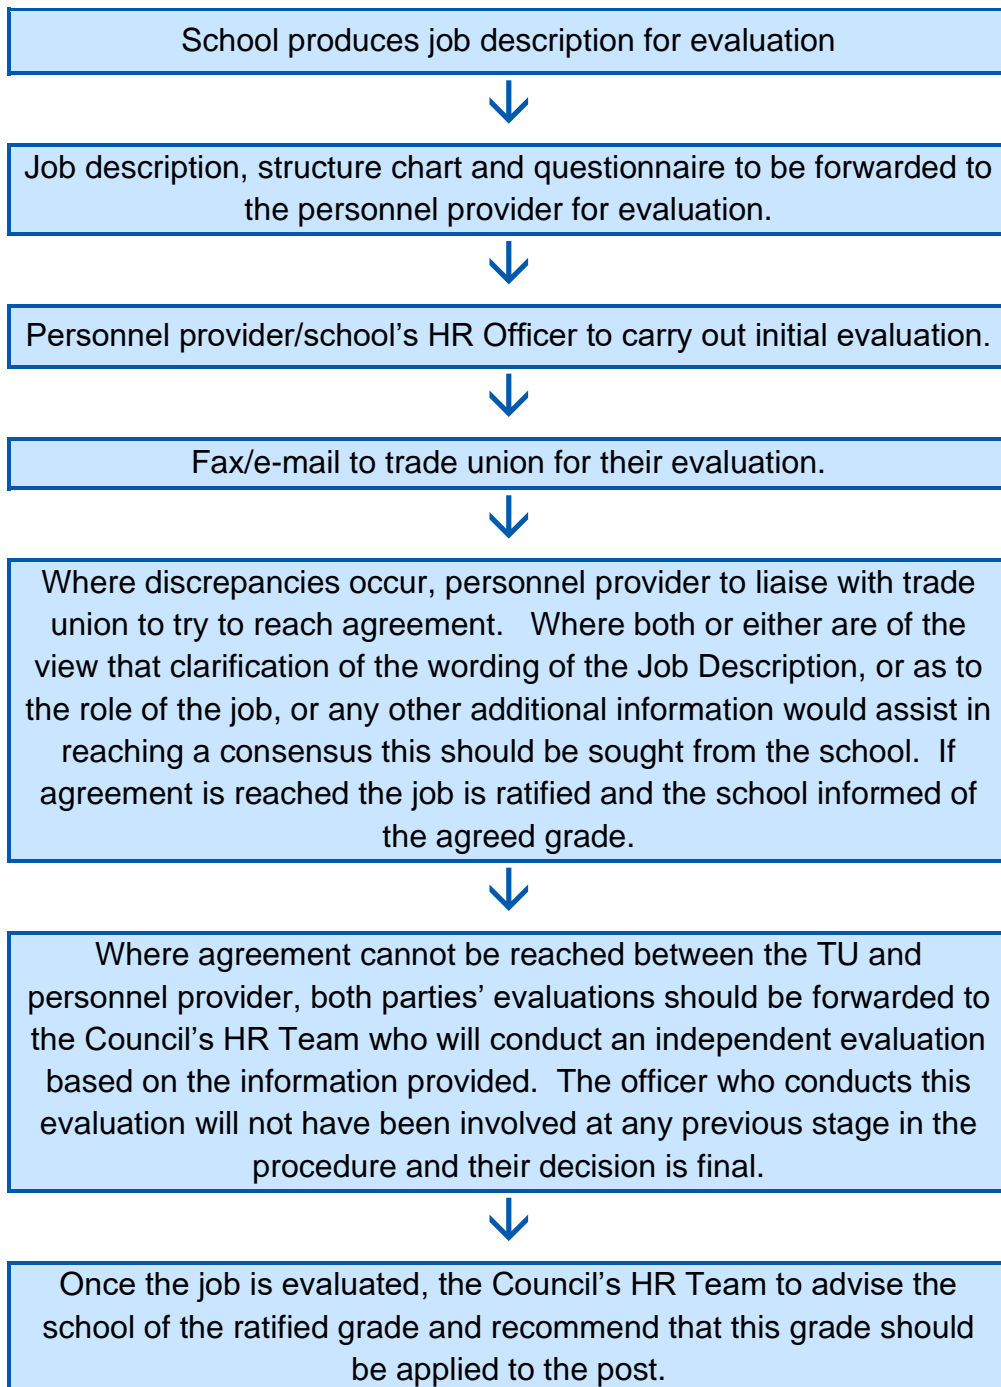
School produces job description for evaluation

Job description, structure chart and questionnaire to be forwarded to the personnel provider for evaluation.

Personnel provider/school’s HR Officer to carry out initial evaluation.

Fax/e-mail to trade union for their evaluation.

Where discrepancies occur, personnel provider to liaise with trade union to try to reach agreement. Where both or either are of the view that clarification of the wording of the Job Description, or as to the role of the job, or any other additional information would assist in reaching a consensus this should be sought from the school. If agreement is reached the job is ratified and the school informed of the agreed grade.

Where agreement cannot be reached between the TU and personnel provider, both parties’ evaluations should be forwarded to the Council’s HR Team who will conduct an independent evaluation based on the information provided. The officer who conducts this evaluation will not have been involved at any previous stage in the procedure and their decision is final.

Once the job is evaluated, the Council’s HR Team to advise the school of the ratified grade and recommend that this grade should be applied to the post.